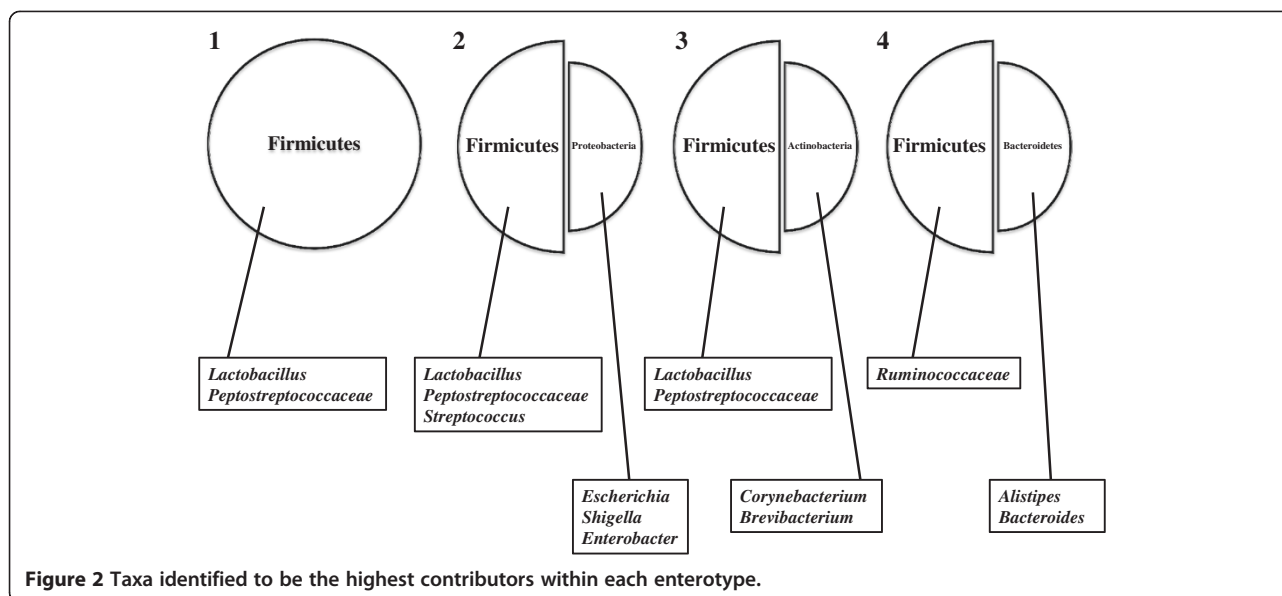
1

Firmicutes

Lactobacillus
Peptostreptococcaceae

2

Firmicutes

Proteobacteria

Lactobacillus
Peptostreptococcaceae
Streptococcus

Escherichia
Shigella
Enterobacter

3

Firmicutes

Actinobacteria

Lactobacillus
Peptostreptococcaceae

Corynebacterium
Brevibacterium

4

Firmicutes

Bacteroidetes

Ruminococcaceae

Alistipes
Bacteroides

**Figure 2** Taxa identified to be the highest contributors within each enterotype.